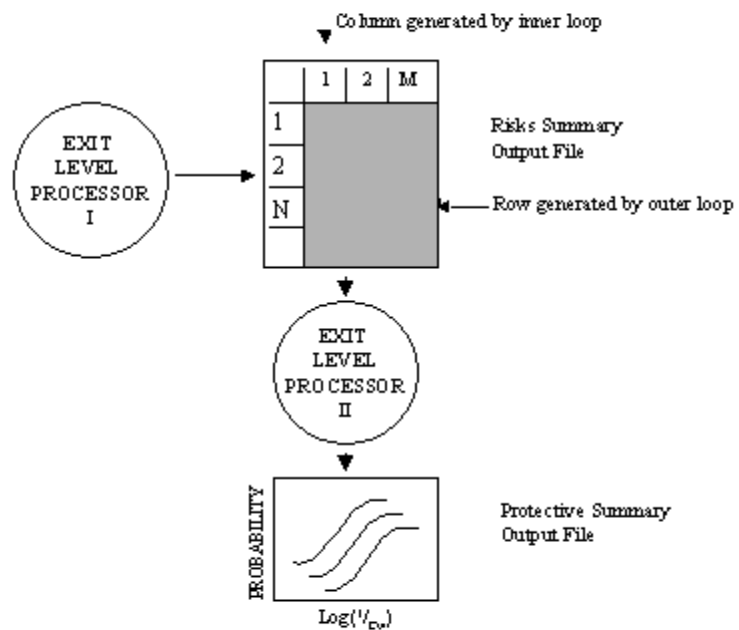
Column generated by inner loop

| | 1 | 2 | M |
|---|---|---|---|
| 1 | | | |
| 2 | | | |
| N | | | |
| | | | |

EXIT LEVEL PROCESSOR I

Risks Summary Output File

Row generated by outer loop

EXIT LEVEL PROCESSOR II

PROBABILITY

$\text{Log}(V_{Ew})$

Protective Summary Output File